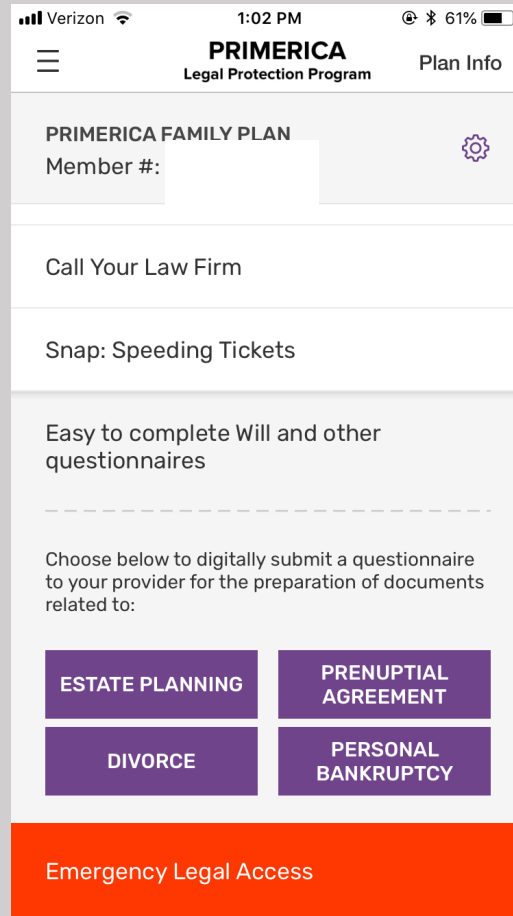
Verizon 1:02 PM 61%

PRIMERICA
Legal Protection Program

Plan Info

PRIMERICA FAMILY PLAN
Member #:

Call Your Law Firm

Snap: Speeding Tickets

Easy to complete Will and other questionnaires

Choose below to digitally submit a questionnaire to your provider for the preparation of documents related to:

ESTATE PLANNING

PRENUPTIAL AGREEMENT

DIVORCE

PERSONAL BANKRUPTCY

Emergency Legal Access